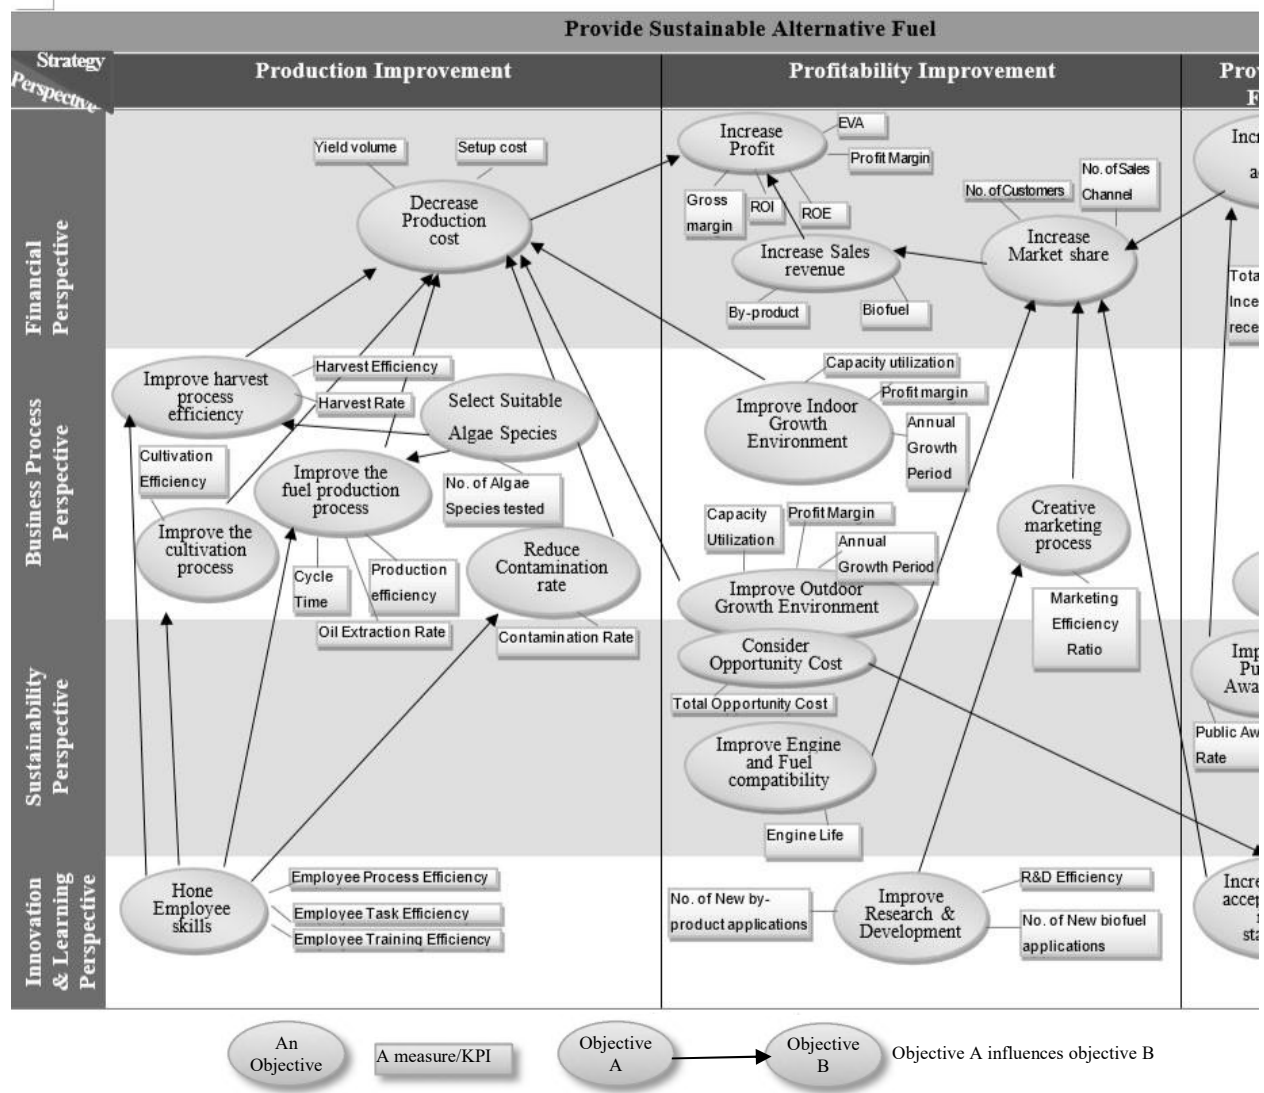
Provide Sustainable Alternative Fuel

Strategy
Perspective

Production Improvement

Profitability Improvement

Pro
F

Financial Perspective

Business Process Perspective

Sustainability Perspective

Innovation & Learning Perspective

Yield volume

Setup cost

Decrease Production cost

Increase Profit

EVA

Profit Margin

Gross margin

ROI

ROE

Increase Sales revenue

By-product

Biofuel

No. of Customers

No. of Sales Channel

Increase Market share

Inc
a

Tota
Ince
rece

Improve harvest process efficiency

Harvest Efficiency

Harvest Rate

Select Suitable Algae Species

Cultivation Efficiency

Improve the fuel production process

No. of Algae Species tested

Improve the cultivation process

Cycle Time

Production efficiency

Reduce Contamination rate

Oil Extraction Rate

Contamination Rate

Capacity utilization

Profit margin

Improve Indoor Growth Environment

Annual Growth Period

Capacity Utilization

Profit Margin

Annual Growth Period

Improve Outdoor Growth Environment

Creative marketing process

Marketing Efficiency Ratio

Consider Opportunity Cost

Total Opportunity Cost

Improve Engine and Fuel compatibility

Engine Life

Imp
Pu
Awa

Public Aw
Rate

Hone Employee skills

Employee Process Efficiency

Employee Task Efficiency

Employee Training Efficiency

No. of New by-product applications

Improve Research & Development

R&D Efficiency

No. of New biofuel applications

Incre
accep
st

An Objective

A measure/KPI

Objective A

Objective B

Objective A influences objective B